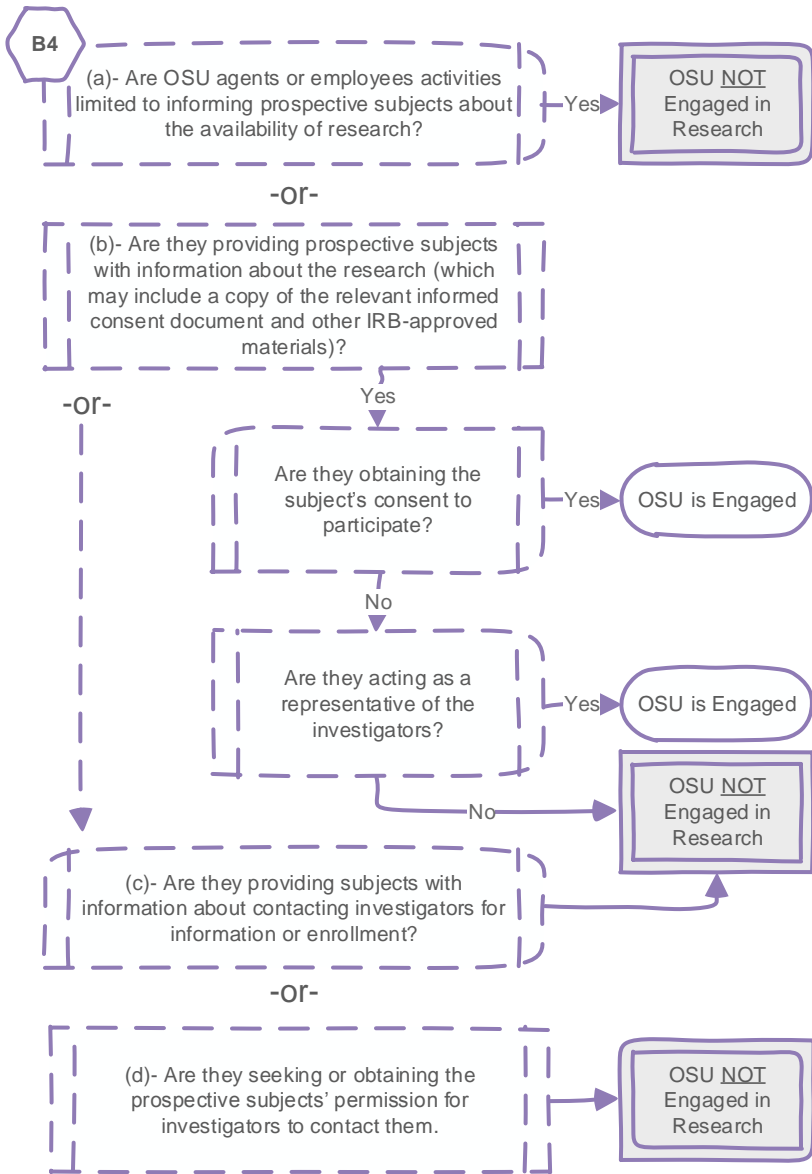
B4

(a)- Are OSU agents or employees activities limited to informing prospective subjects about the availability of research?

Yes

OSU NOT Engaged in Research

-or-

(b)- Are they providing prospective subjects with information about the research (which may include a copy of the relevant informed consent document and other IRB-approved materials)?

-or-

Yes

Are they obtaining the subject's consent to participate?

Yes

OSU is Engaged

No

Are they acting as a representative of the investigators?

Yes

OSU is Engaged

No

OSU NOT Engaged in Research

(c)- Are they providing subjects with information about contacting investigators for information or enrollment?

-or-

(d)- Are they seeking or obtaining the prospective subjects' permission for investigators to contact them.

OSU NOT Engaged in Research